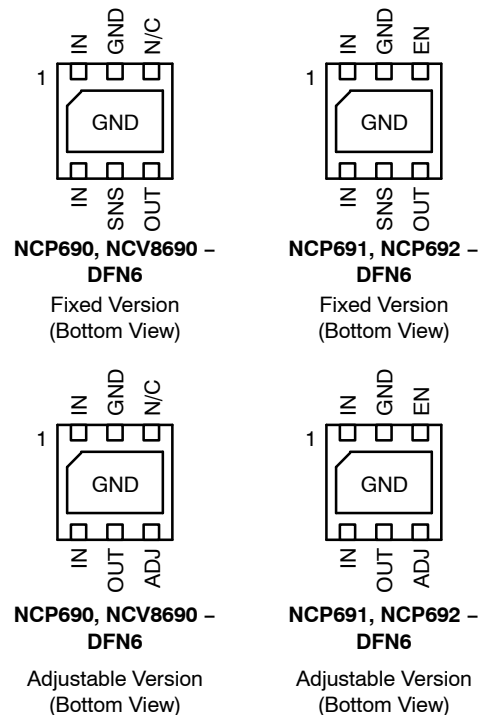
IN GND N/C

1

GND

IN SNS OUT

NCP690, NCV8690 – DFN6

Fixed Version (Bottom View)

IN GND EN

1

GND

IN SNS OUT

NCP691, NCP692 – DFN6

Fixed Version (Bottom View)

IN GND N/C

1

GND

IN OUT ADJ

NCP690, NCV8690 – DFN6

Adjustable Version (Bottom View)

IN GND EN

1

GND

IN OUT ADJ

NCP691, NCP692 – DFN6

Adjustable Version (Bottom View)